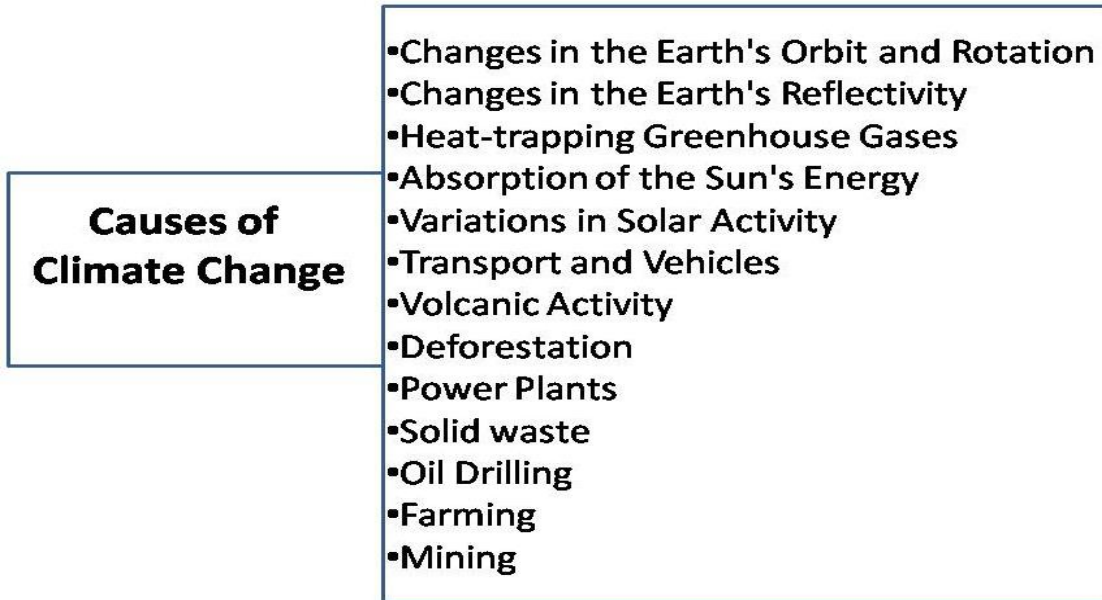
Causes of Climate Change

•Changes in the Earth's Orbit and Rotation
•Changes in the Earth's Reflectivity
•Heat-trapping Greenhouse Gases
•Absorption of the Sun's Energy
•Variations in Solar Activity
•Transport and Vehicles
•Volcanic Activity
•Deforestation
•Power Plants
•Solid waste
•Oil Drilling
•Farming
•Mining